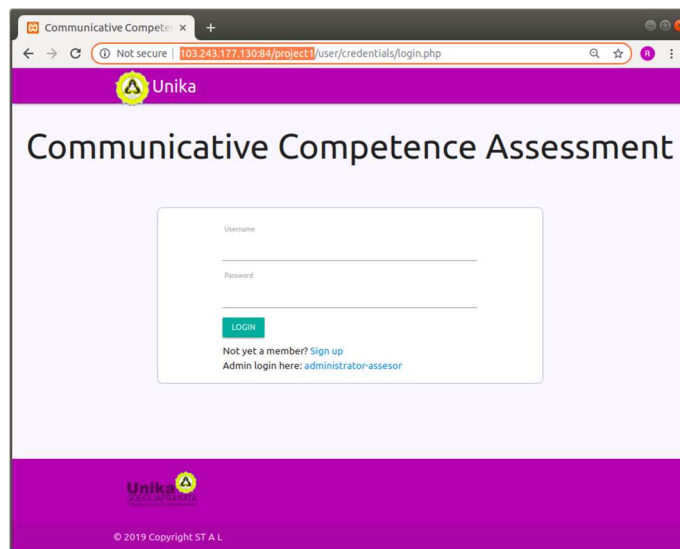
Communicative Compete ×
+
Not secure | 103.243.177.130:84/project1/user/credentials/login.php
R

Unika

Communicative Competence Assessment

Username

Password

LOGIN

Not yet a member? Sign up
Admin login here: administrator-assesor

Unika
SOEGIJAPRANATA

© 2019 Copyright ST A L